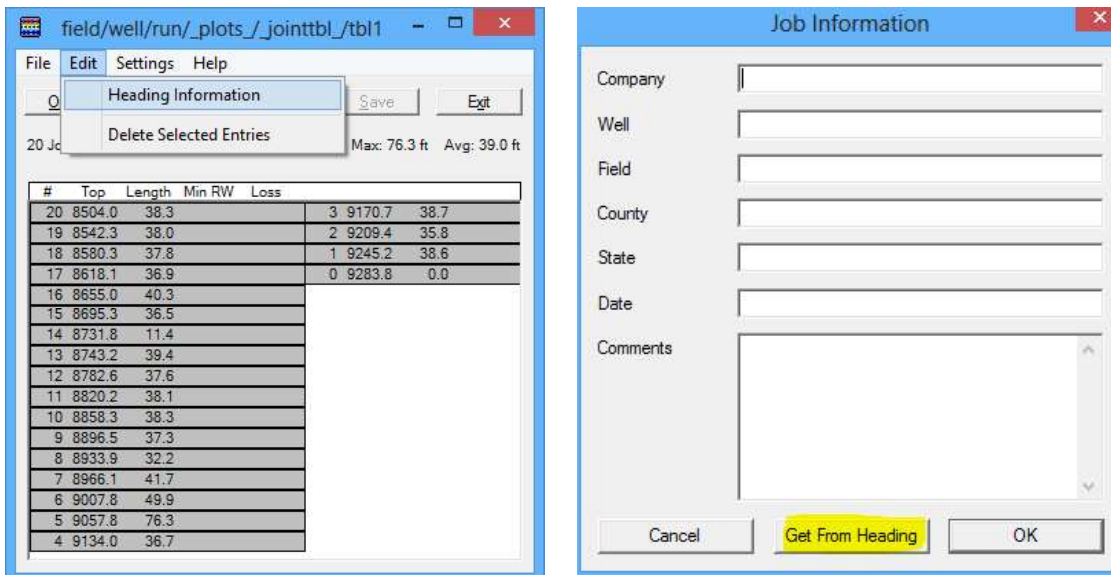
field/well/run/_plots_/_jointtbl_/tbl1

File Edit Settings Help

O

Heading Information

Delete Selected Entries

Save Exit

20 Jo

Max: 76.3 ft Avg: 39.0 ft

| # | Top | Length | Min RW | Loss |
|---|---|---|---|---|
| 20 | 8504.0 | 38.3 | | |
| 19 | 8542.3 | 38.0 | | |
| 18 | 8580.3 | 37.8 | | |
| 17 | 8618.1 | 36.9 | | |
| 16 | 8655.0 | 40.3 | | |
| 15 | 8695.3 | 36.5 | | |
| 14 | 8731.8 | 11.4 | | |
| 13 | 8743.2 | 39.4 | | |
| 12 | 8782.6 | 37.6 | | |
| 11 | 8820.2 | 38.1 | | |
| 10 | 8858.3 | 38.3 | | |
| 9 | 8896.5 | 37.3 | | |
| 8 | 8933.9 | 32.2 | | |
| 7 | 8966.1 | 41.7 | | |
| 6 | 9007.8 | 49.9 | | |
| 5 | 9057.8 | 76.3 | | |
| 4 | 9134.0 | 36.7 | | |
| 3 | 9170.7 | 38.7 | | |
| 2 | 9209.4 | 35.8 | | |
| 1 | 9245.2 | 38.6 | | |
| 0 | 9283.8 | 0.0 | | |

Job Information

Company

Well

Field

County

State

Date

Comments

Cancel Get From Heading OK